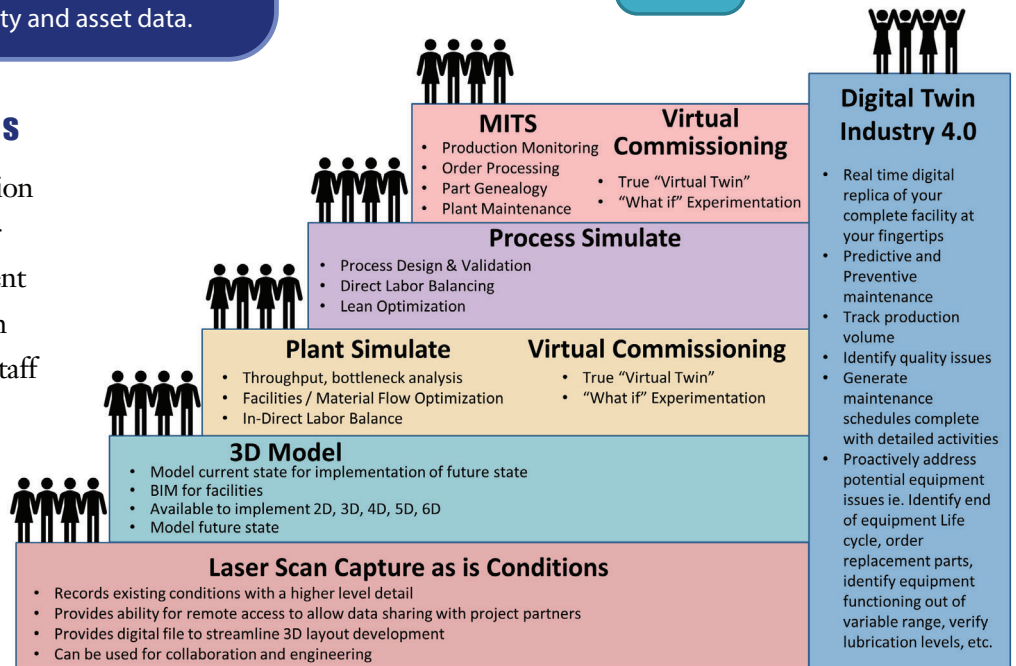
ty and asset data.

s

ion
.
nt
n
taff

MITS
• Production Monitoring
• Order Processing
• Part Genealogy
• Plant Maintenance

Virtual Commissioning
• True "Virtual Twin"
• "What if" Experimentation

Process Simulate
• Process Design & Validation
• Direct Labor Balancing
• Lean Optimization

Plant Simulate
• Throughput, bottleneck analysis
• Facilities / Material Flow Optimization
• In-Direct Labor Balance

Virtual Commissioning
• True "Virtual Twin"
• "What if" Experimentation

3D Model
• Model current state for implementation of future state
• BIM for facilities
• Available to implement 2D, 3D, 4D, 5D, 6D
• Model future state

Laser Scan Capture as is Conditions
• Records existing conditions with a higher level detail
• Provides ability for remote access to allow data sharing with project partners
• Provides digital file to streamline 3D layout development
• Can be used for collaboration and engineering

Digital Twin Industry 4.0
• Real time digital replica of your complete facility at your fingertips
• Predictive and Preventive maintenance
• Track production volume
• Identify quality issues
• Generate maintenance schedules complete with detailed activities
• Proactively address potential equipment issues ie. Identify end of equipment Life cycle, order replacement parts, identify equipment functioning out of variable range, verify lubrication levels, etc.